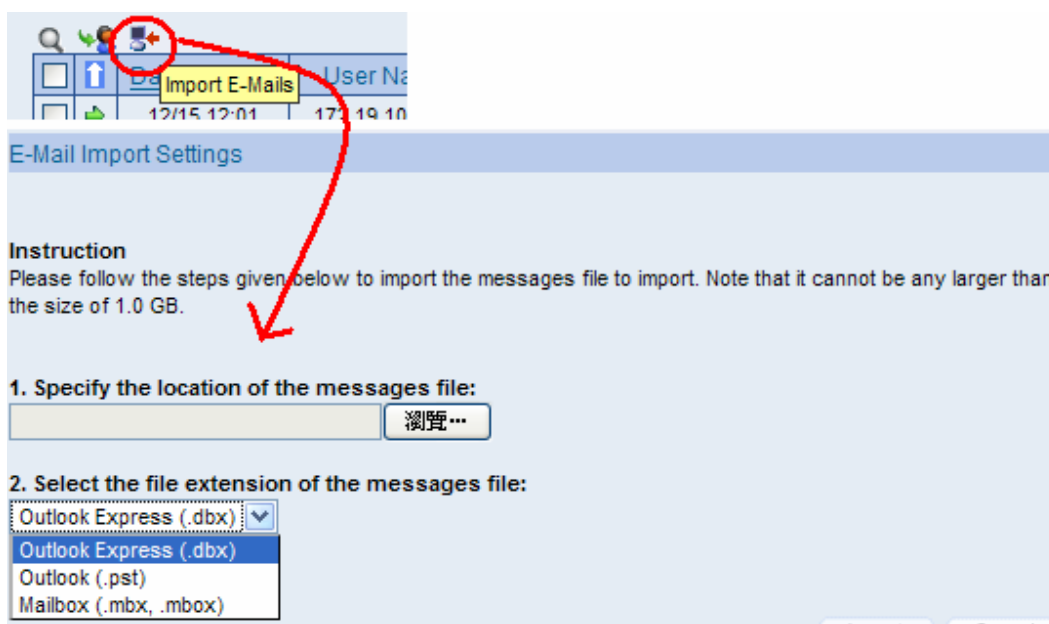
Da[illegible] Import E-Mails User Na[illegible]

12/15 12:01 172.19.10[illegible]

E-Mail Import Settings

Instruction
Please follow the steps given below to import the messages file to import. Note that it cannot be any larger than the size of 1.0 GB.

1. Specify the location of the messages file:

瀏覽...

2. Select the file extension of the messages file:

Outlook Express (.dbx)

Outlook Express (.dbx)
Outlook (.pst)
Mailbox (.mbx, .mbox)